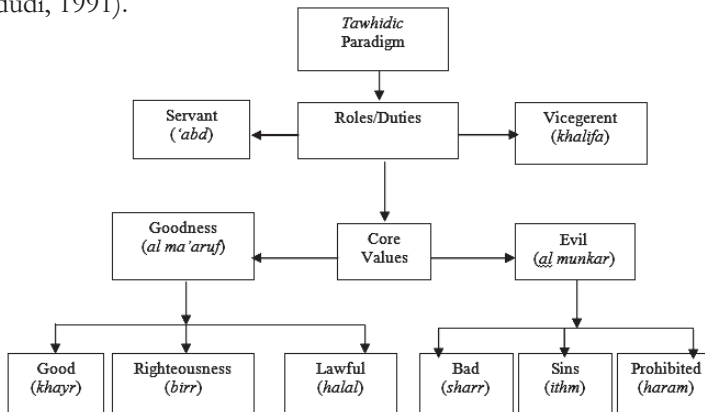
udi, 1991).

Tawhidic Paradigm

Servant ('abd)

Roles/Duties

Vicegerent (khalifa)

Goodness (al ma'aruf)

Core Values

Evil (al munkar)

Good (khayr)

Righteousness (birr)

Lawful (halal)

Bad (sharr)

Sins (ithm)

Prohibited (haram)